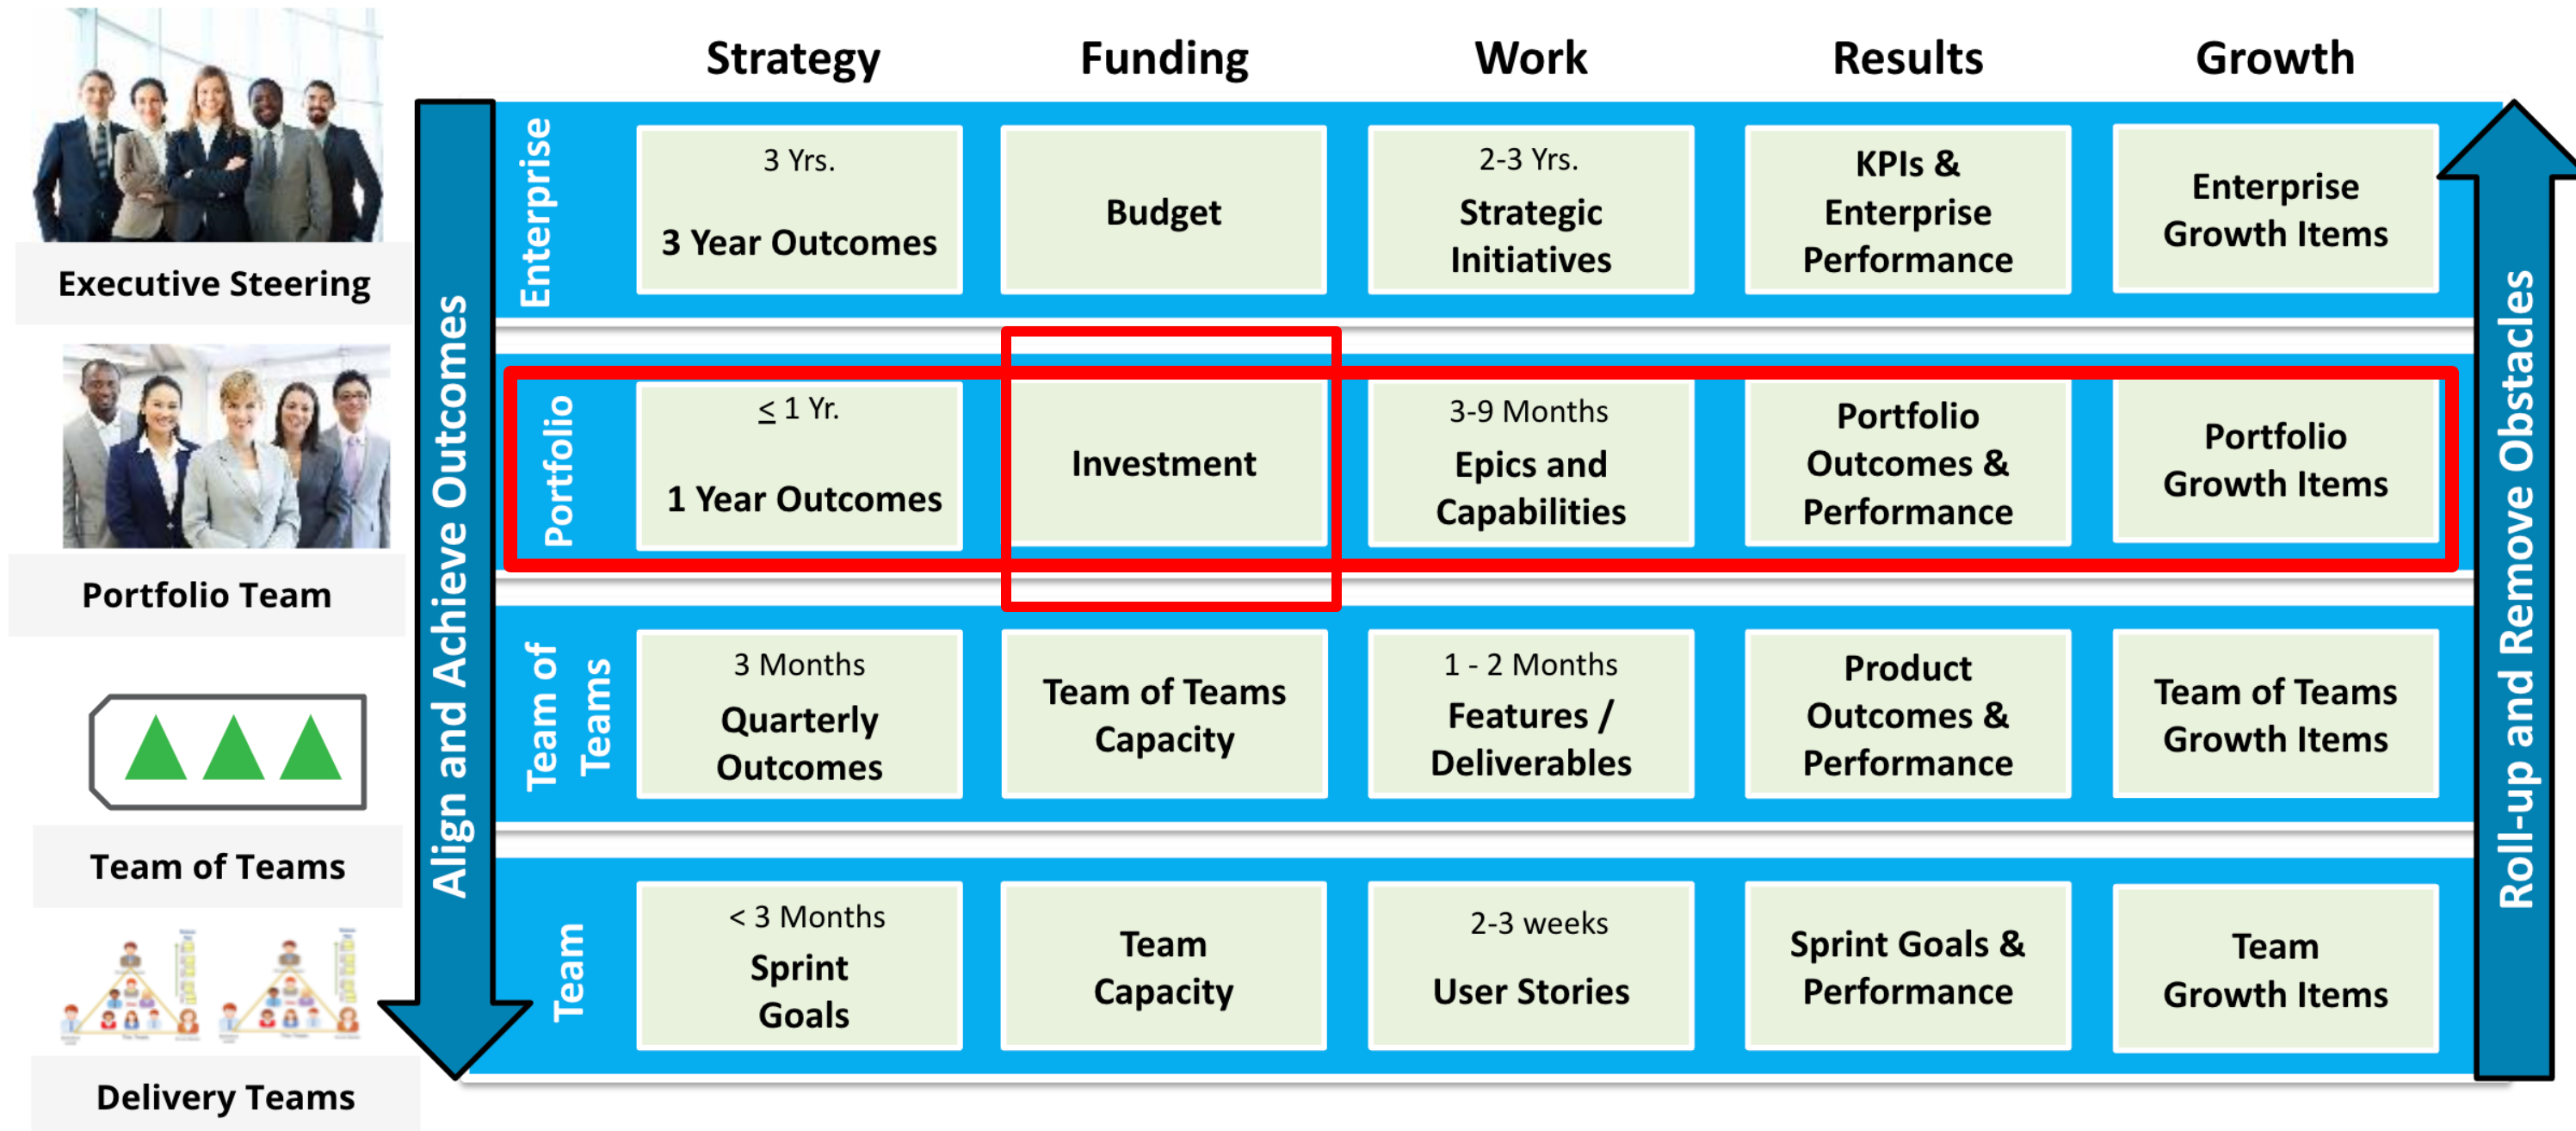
Executive Steering

Portfolio Team

Team of Teams

Delivery Teams

Align and Achieve Outcomes

| | Strategy | Funding | Work | Results | Growth |
|---|---|---|---|---|---|
| Enterprise | 3 Yrs. 3 Year Outcomes | Budget | 2-3 Yrs. Strategic Initiatives | KPIs & Enterprise Performance | Enterprise Growth Items |
| Portfolio | $\leq$ 1 Yr. 1 Year Outcomes | Investment | 3-9 Months Epics and Capabilities | Portfolio Outcomes & Performance | Portfolio Growth Items |
| Team of Teams | 3 Months Quarterly Outcomes | Team of Teams Capacity | 1 - 2 Months Features / Deliverables | Product Outcomes & Performance | Team of Teams Growth Items |
| Team | < 3 Months Sprint Goals | Team Capacity | 2-3 weeks User Stories | Sprint Goals & Performance | Team Growth Items |

Roll-up and Remove Obstacles